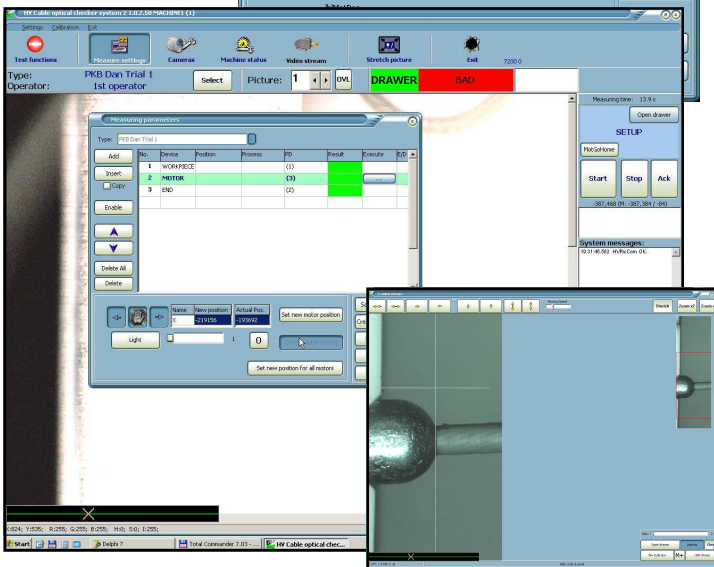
HV Cable optical checker system 2 1.0.2.50 MACHINE1 (1)

Settings Calibration Exit

Test functions
Measure settings
Cameras
Machine status
Video stream
Stretch picture
Exit

Type: PKB Dan Trial 1
Operator: 1st operator

Select
Picture: 1
OVL
DRAWER
BAD

Measuring time: 13.9 s
Open drawer
SETUP
MotGoHome
Start
Stop
Ack
-387,468 (M: -387,384 / -84)

System messages:
10:31:46.882 HVRe.Com. OK.

Measuring parameters
Type: PKB Dan Trial 1
Add
Insert
Copy
Enable
Delete All
Delete

| No. | Device | Position | Process | PD | Result | Execute | E/D |
|---|---|---|---|---|---|---|---|
| 1 | WORKPIECE | | | (1) | | | |
| 2 | MOTOR | | | (3) | | ... | |
| 3 | END | | | (2) | | | |

Name: X
New position: -219156
Actual Pos.: -193692
Set new motor position
Light
0
Set new position for all motors

X: 824; Y: 535; R: 255; G: 255; B: 255; H: 0; S: 0; I: 255;

Start
Delphi 7
Total Commander 7.03 - ...
HV Cable optical chec...

Unzoom
Zoom x2
Open drawer